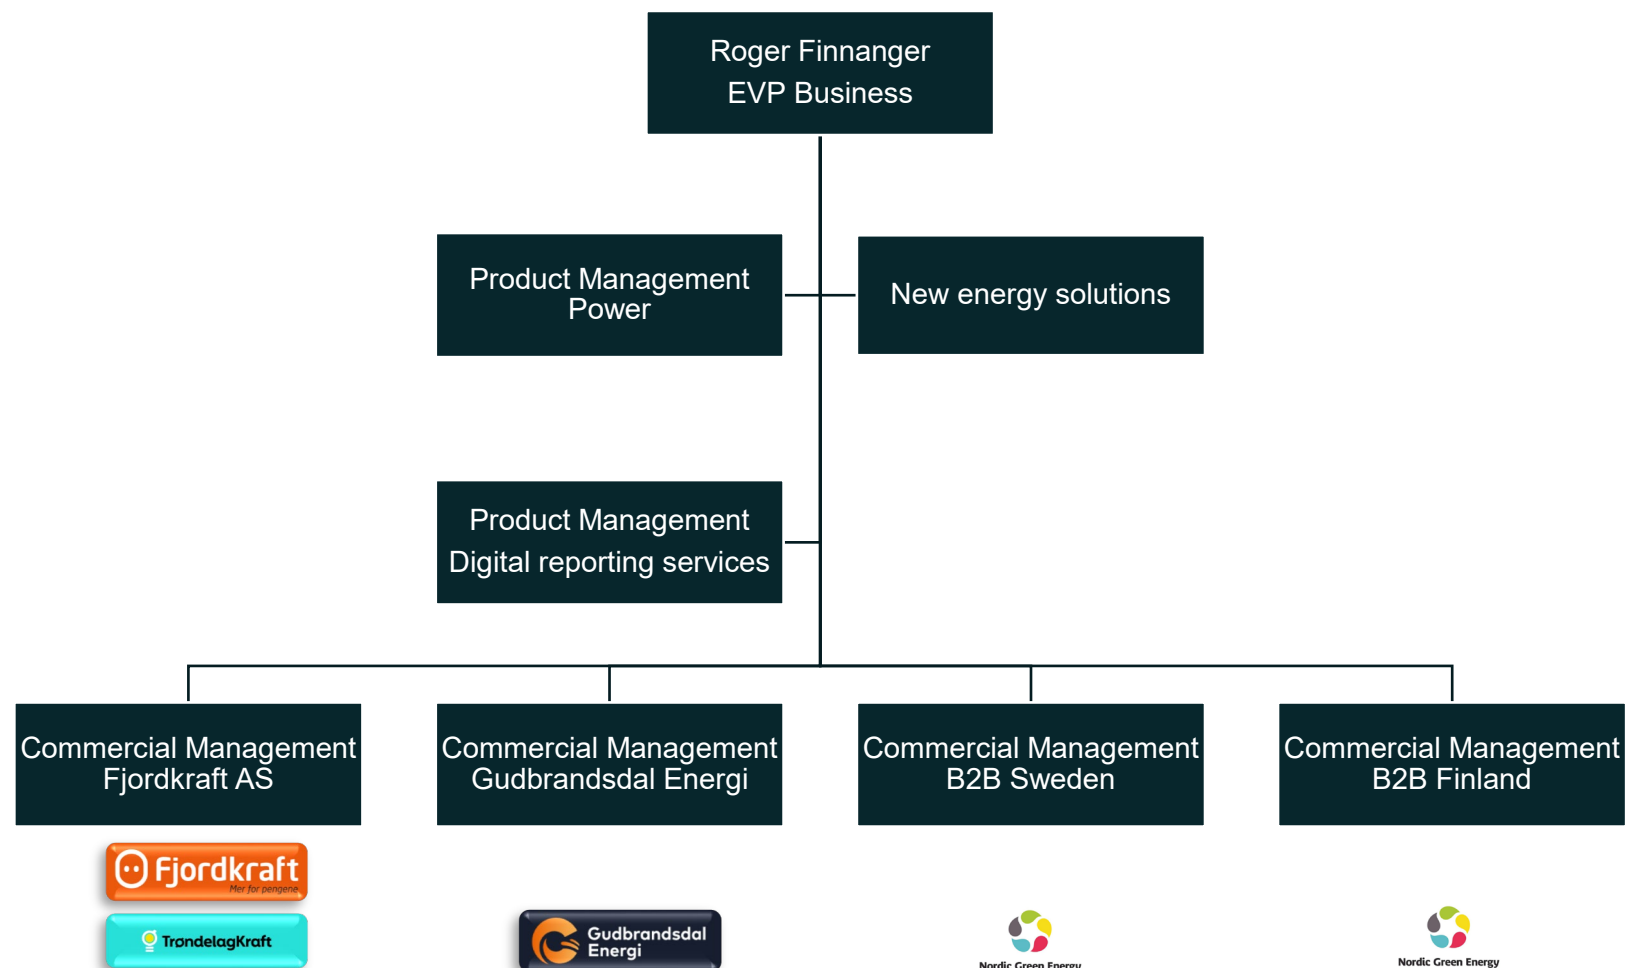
Roger Finnanger
EVP Business

Product Management
Power

New energy solutions

Product Management
Digital reporting services

Commercial Management
Fjordkraft AS

Commercial Management
Gudbrandsdal Energi

Commercial Management
B2B Sweden

Commercial Management
B2B Finland

Fjordkraft
Mer for pengene

TrøndelagKraft

Gudbrandsdal
Energi

Nordic Green Energy

Nordic Green Energy